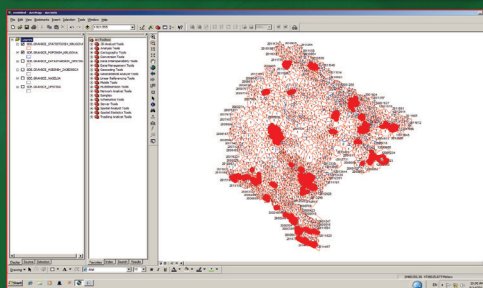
File Edit View Bookmarks Insert Selection Tools Window Help

Layers

ArcToolbox
3D Analyst Tools
Analysis Tools
Cartography Tools
Conversion Tools
Data Interoperability Tools
Data Management Tools
Geocoding Tools
Geostatistical Analyst Tools
Linear Referencing Tools
Multidimension Tools
Network Analyst Tools
Samples
Schematics Tools
Server Tools
Spatial Analyst Tools
Spatial Statistics Tools
Tracking Analyst Tools

Display Source Selection

Favorites Index Search Results

Drawing

start